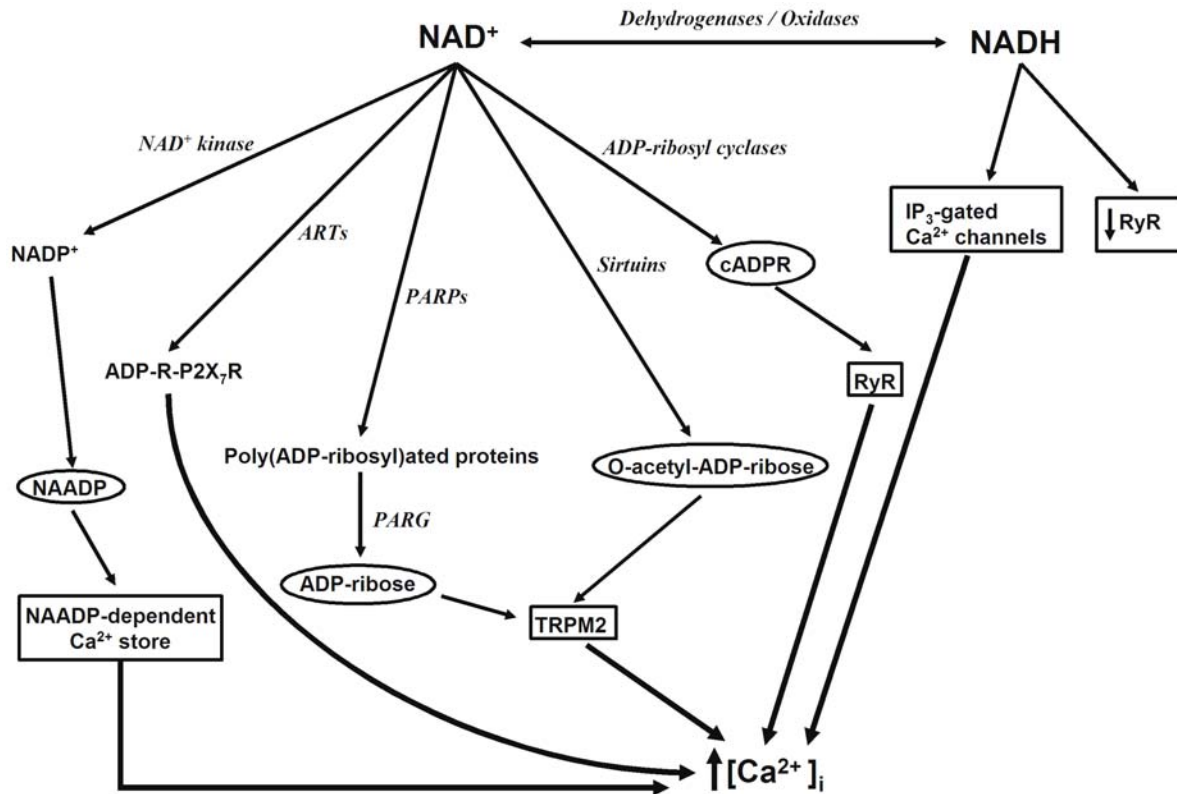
NAD$^+$

Dehydrogenases / Oxidases

NADH

NAD$^+$ kinase

ADP-ribosyl cyclases

IP$_3$-gated Ca$^{2+}$ channels

↓RyR

NADP$^+$

ARTs

Sirtuins

cADPR

PARPs

ADP-R-P2X$_7$R

RyR

Poly(ADP-ribosyl)ated proteins

O-acetyl-ADP-ribose

NAADP

PARG

ADP-ribose

NAADP-dependent Ca$^{2+}$ store

TRPM2

↑[Ca$^{2+}$]$_i$